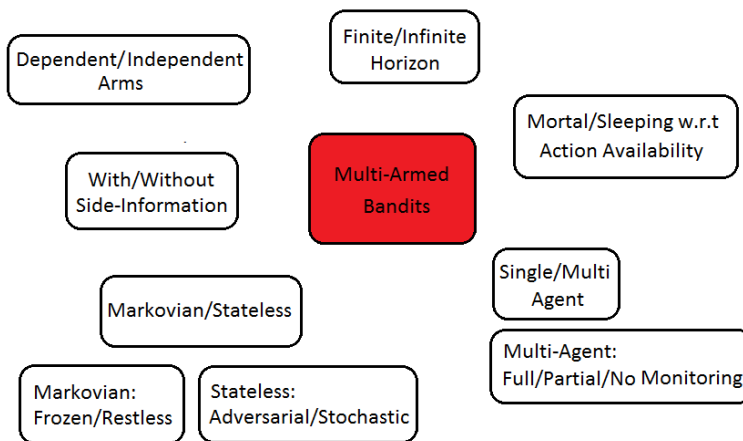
Finite/Infinite Horizon

Dependent/Independent Arms

Mortal/Sleeping w.r.t Action Availability

With/Without Side-Information

Multi-Armed Bandits

Single/Multi Agent

Markovian/Stateless

Multi-Agent: Full/Partial/No Monitoring

Markovian: Frozen/Restless

Stateless: Adversarial/Stochastic